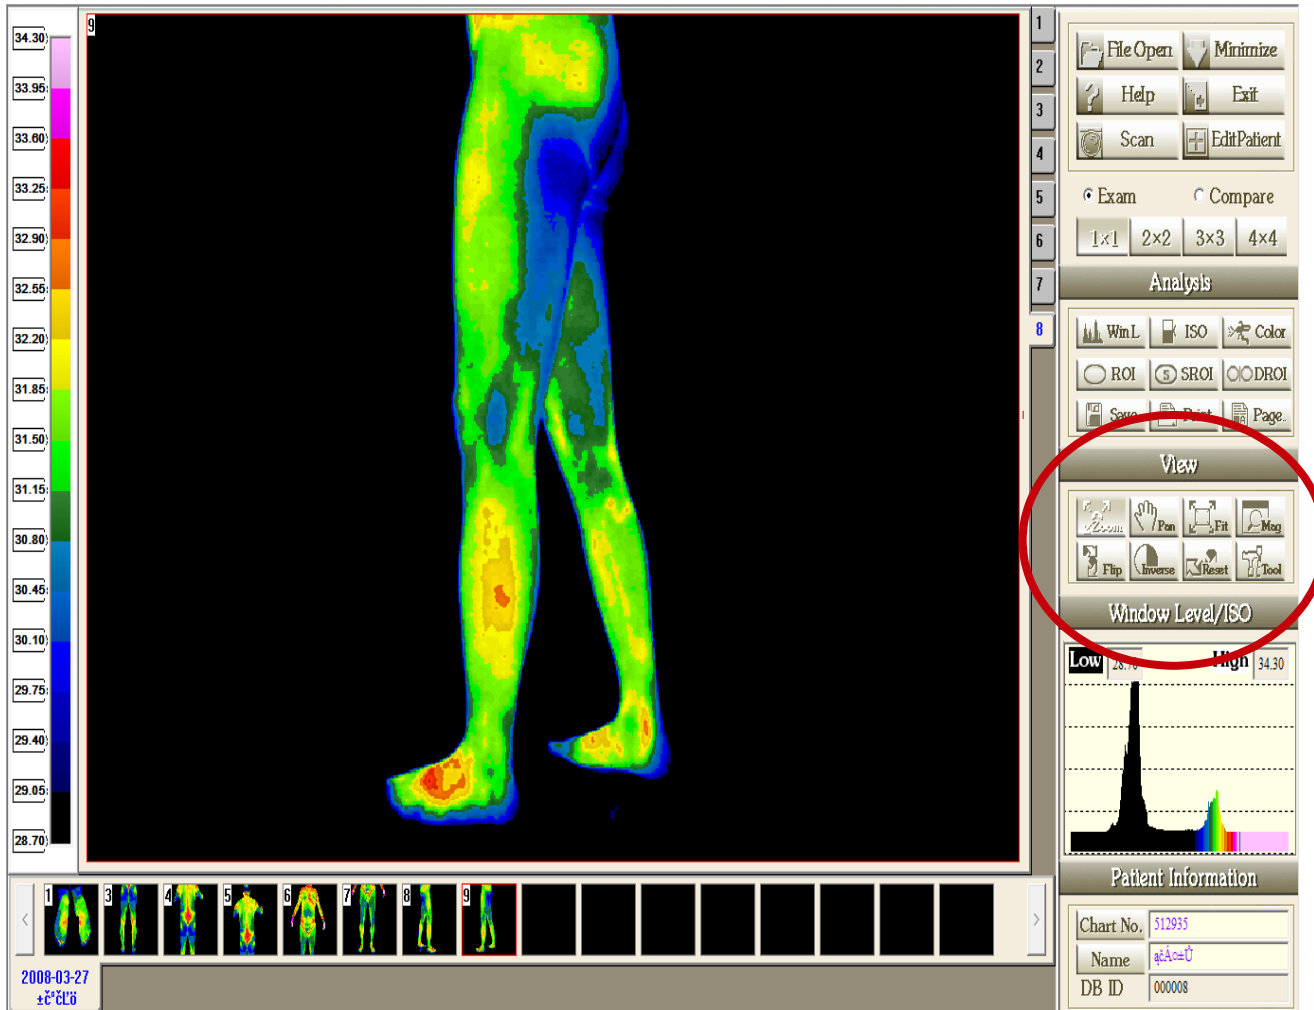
34.30
33.95
33.60
33.25
32.90
32.55
32.20
31.85
31.50
31.15
30.80
30.45
30.10
29.75
29.40
29.05
28.70

9

1
2
3
4
5
6
7
8

File Open
Minimize
Help
Exit
Scan
EditPatient
Exam
Compare
1x1
2x2
3x3
4x4
Analysis
WinL
ISO
Color
ROI
SROI
DROI
Save
Print
Page
View
Zoom
Pan
Fit
Mag
Flip
Inverse
Reset
Tool
Window Level/ISO
Low
28.70
High
34.30
Patient Information
Chart No.
512935
Name
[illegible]
DB ID
000008

1
3
4
5
6
7
8
9
2008-03-27
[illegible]